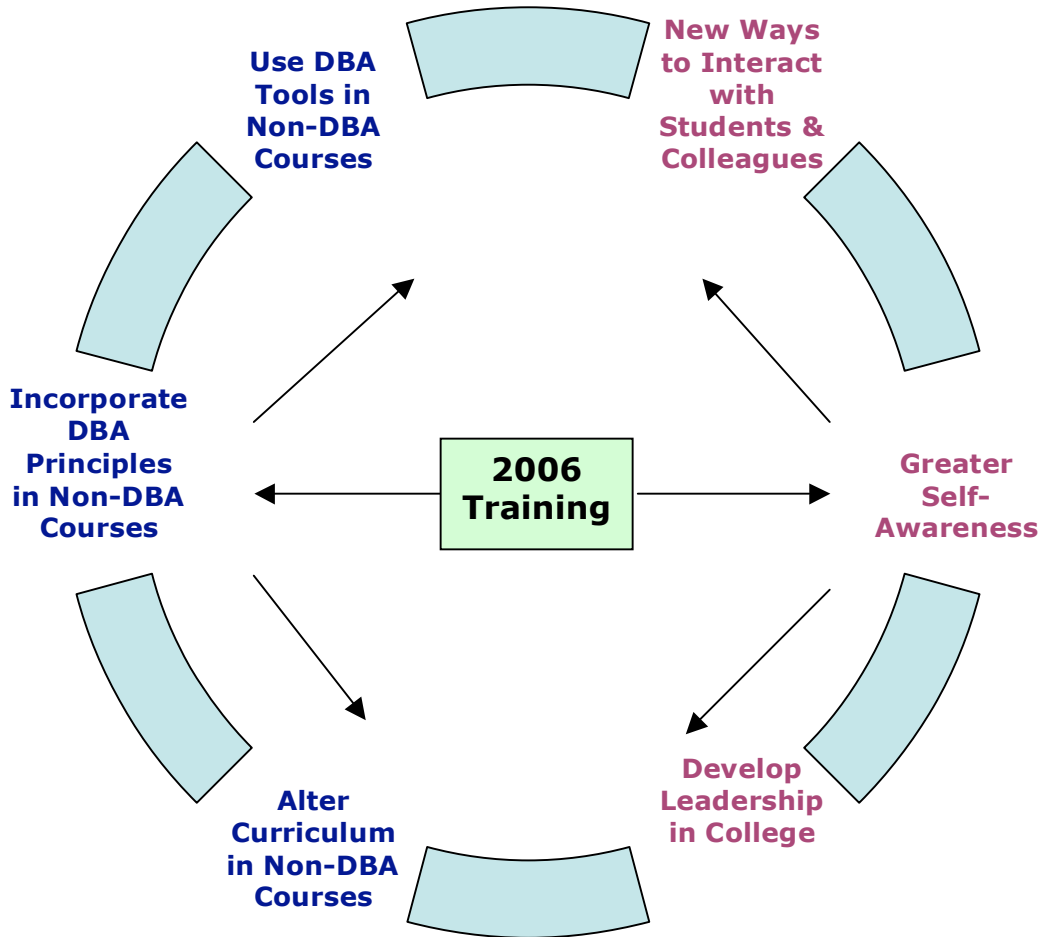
Use DBA Tools in Non-DBA Courses

New Ways to Interact with Students & Colleagues

Incorporate DBA Principles in Non-DBA Courses

2006 Training

Greater Self-Awareness

Alter Curriculum in Non-DBA Courses

Develop Leadership in College